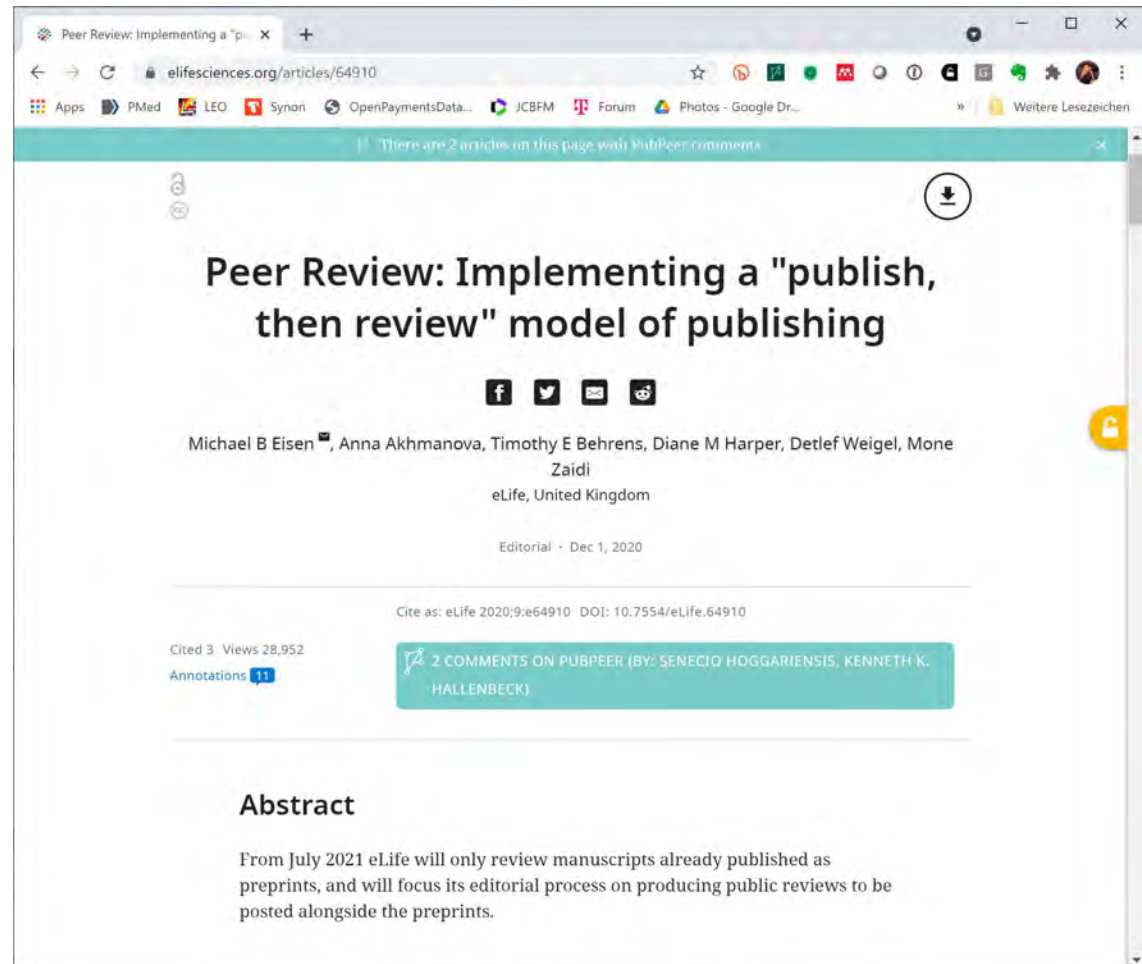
Peer Review: Implementing a "p... ×

elifesciences.org/articles/64910

Apps PMed LEO Synon OpenPaymentsData... JCBFM Forum Photos - Google Dr... » Weitere Lesezeichen

There are 2 articles on this page with PubPeer comments ×

Peer Review: Implementing a "publish, then review" model of publishing

Michael B Eisen, Anna Akhmanova, Timothy E Behrens, Diane M Harper, Detlef Weigel, Mone Zaidi

eLife, United Kingdom

Editorial • Dec 1, 2020

Cite as: eLife 2020;9:e64910 DOI: 10.7554/eLife.64910

Cited 3 Views 28,952

Annotations 11

2 COMMENTS ON PUBPEER (BY: SENECIO HOGGARIENSIS, KENNETH K. HALLENBECK)

Abstract

From July 2021 eLife will only review manuscripts already published as preprints, and will focus its editorial process on producing public reviews to be posted alongside the preprints.